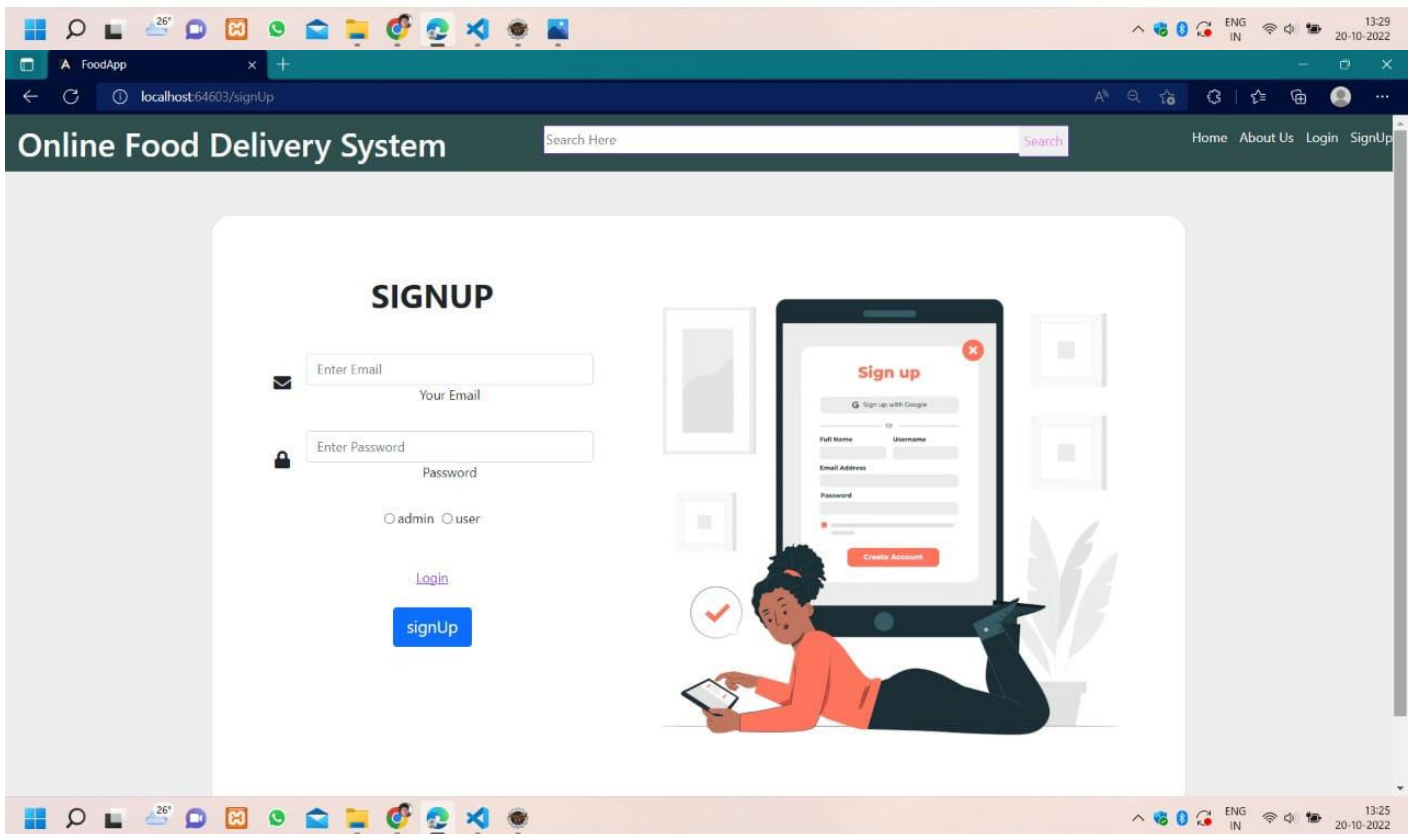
26°

ENG IN 13:29 20-10-2022

FoodApp

localhost:64603/signUp

Online Food Delivery System

Search Here

Search

Home About Us Login SignUp

SIGNUP

Enter Email

Your Email

Enter Password

Password

admin user

Login

signUp

Sign up

Sign up with Google

Or

Full Name

Username

Email Address

Password

Create Account

26°

ENG IN 13:25 20-10-2022